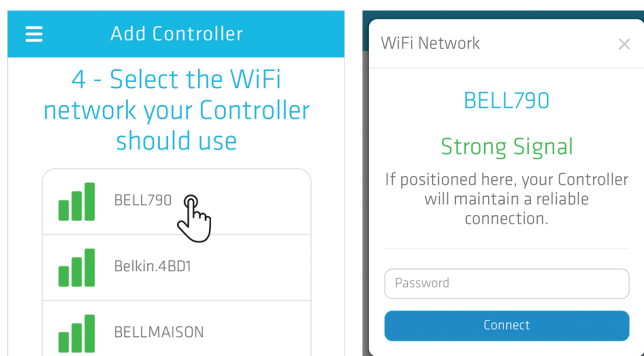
Add Controller

4 - Select the WiFi network your Controller should use

BELL790

Belkin.4BD1

BELLMAISON

WiFi Network ×

BELL790

Strong Signal

If positioned here, your Controller will maintain a reliable connection.

Password

Connect